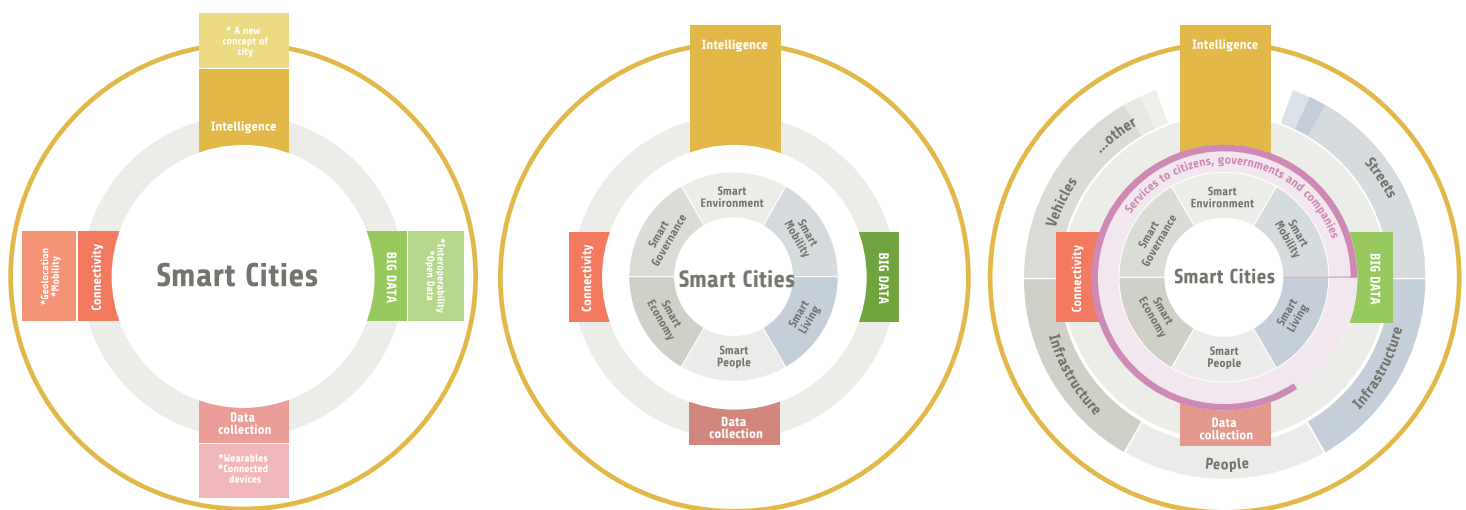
* A new concept of city

Intelligence

*Geolocation
*Mobility

Connectivity

Smart Cities

BIG DATA

*Interoperability
*Open Data

Data collection

*Wearables
*Connected devices

Intelligence

Smart Environment

Smart Governance

Smart Mobility

Connectivity

Smart Cities

BIG DATA

Smart Economy

Smart Living

Smart People

Data collection

Intelligence

...other

Vehicles

Streets

Services to citizens, governments and companies

Smart Environment

Smart Governance

Smart Mobility

Connectivity

Smart Cities

BIG DATA

Smart Economy

Smart Living

Smart People

Infrastructure

Infrastructure

Data collection

People